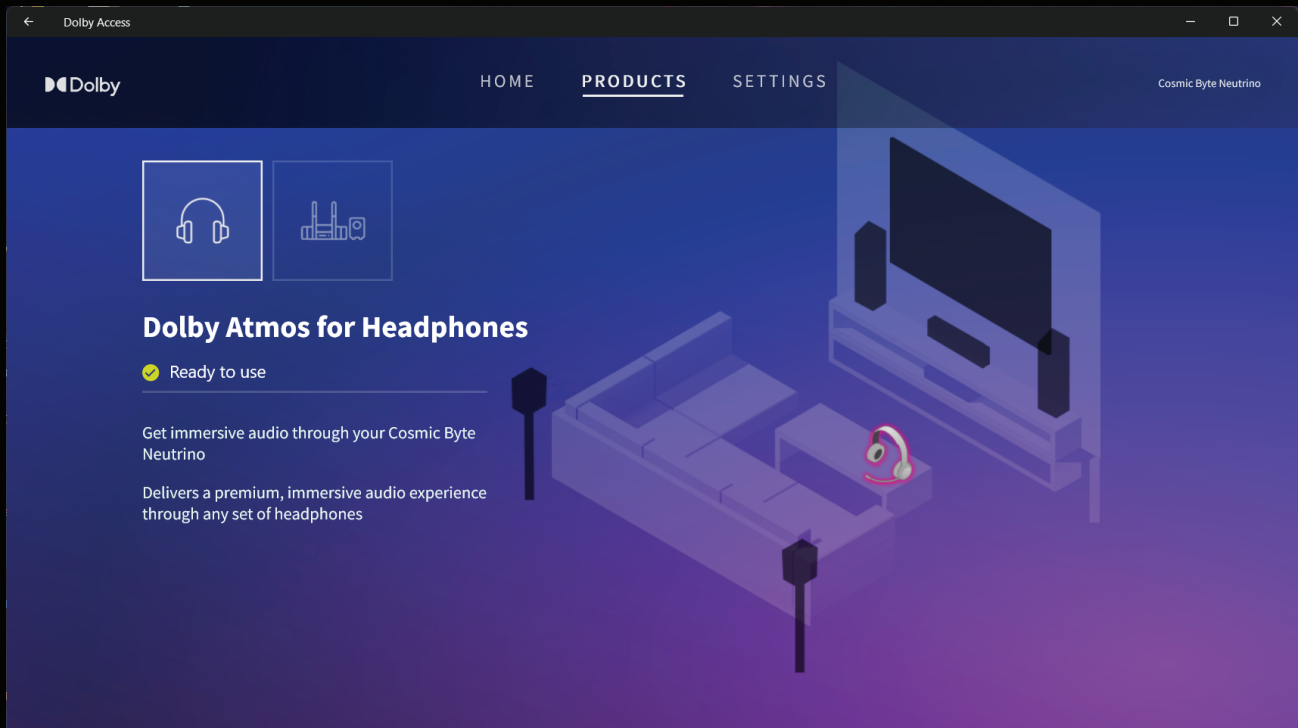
Dolby Access

Dolby

HOME PRODUCTS SETTINGS

Cosmic Byte Neutrino

Dolby Atmos for Headphones

Ready to use

Get immersive audio through your Cosmic Byte Neutrino

Delivers a premium, immersive audio experience through any set of headphones